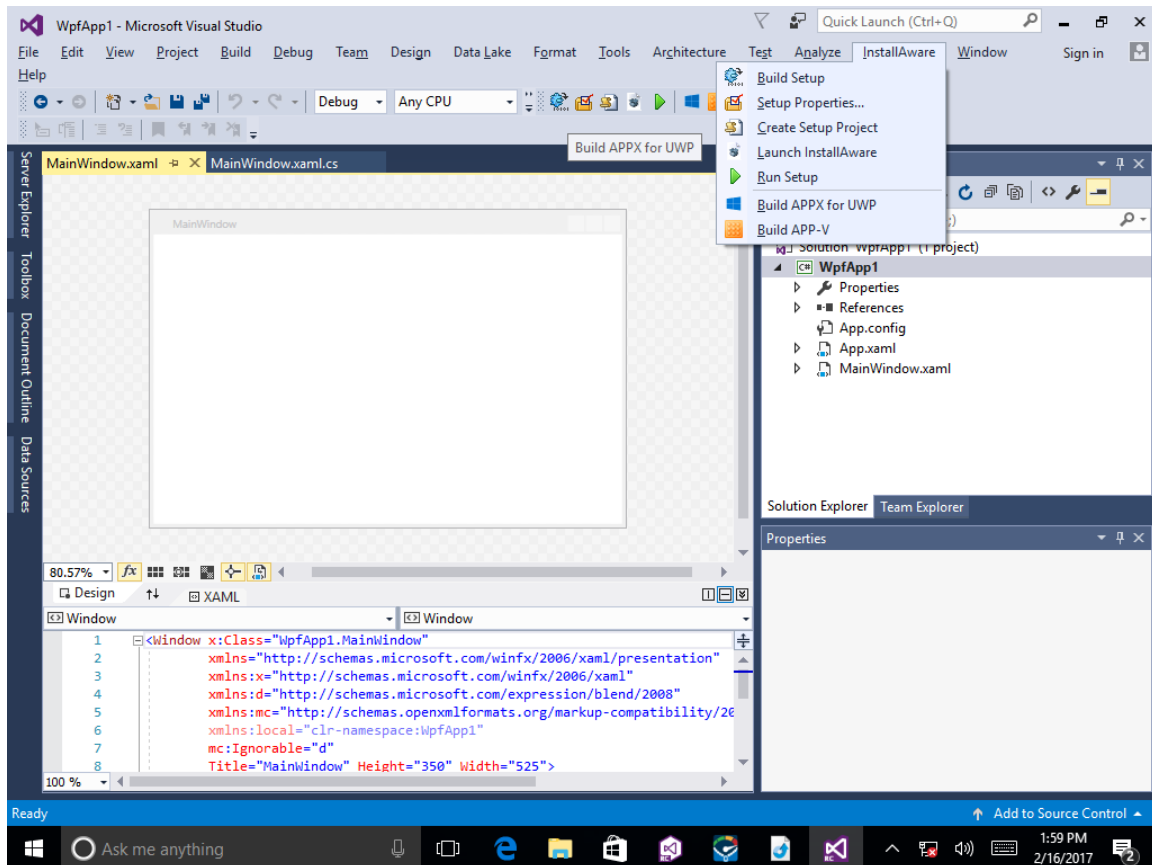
WpfApp1 - Microsoft Visual Studio

Quick Launch (Ctrl+Q)

File Edit View Project Build Debug Team Design Data Lake Format Tools Architecture Test Analyze InstallAware Window Sign in

Help

Debug Any CPU

Build Setup
Setup Properties...
Create Setup Project
Launch InstallAware
Run Setup
Build APPX for UWP
Build APP-V

Build APPX for UWP

MainWindow.xaml MainWindow.cs

Server Explorer Toolbox Document Outline Data Sources

MainWindow

Solution 'WpfApp1' (1 project)
WpfApp1
Properties
References
App.config
App.xaml
MainWindow.xaml

Solution Explorer Team Explorer

Properties

80.57%

Design XAML

Window Window

1 <Window x:Class="WpfApp1.MainWindow"
2 xmlns="http://schemas.microsoft.com/winfx/2006/xaml/presentation"
3 xmlns:x="http://schemas.microsoft.com/winfx/2006/xaml"
4 xmlns:d="http://schemas.microsoft.com/expression/blend/2008"
5 xmlns:mc="http://schemas.openxmlformats.org/markup-compatibility/20
6 xmlns:local="clr-namespace:WpfApp1"
7 mc:Ignorable="d"
8 Title="MainWindow" Height="350" Width="525">

100 %

Ready

Add to Source Control

Ask me anything

1:59 PM
2/16/2017